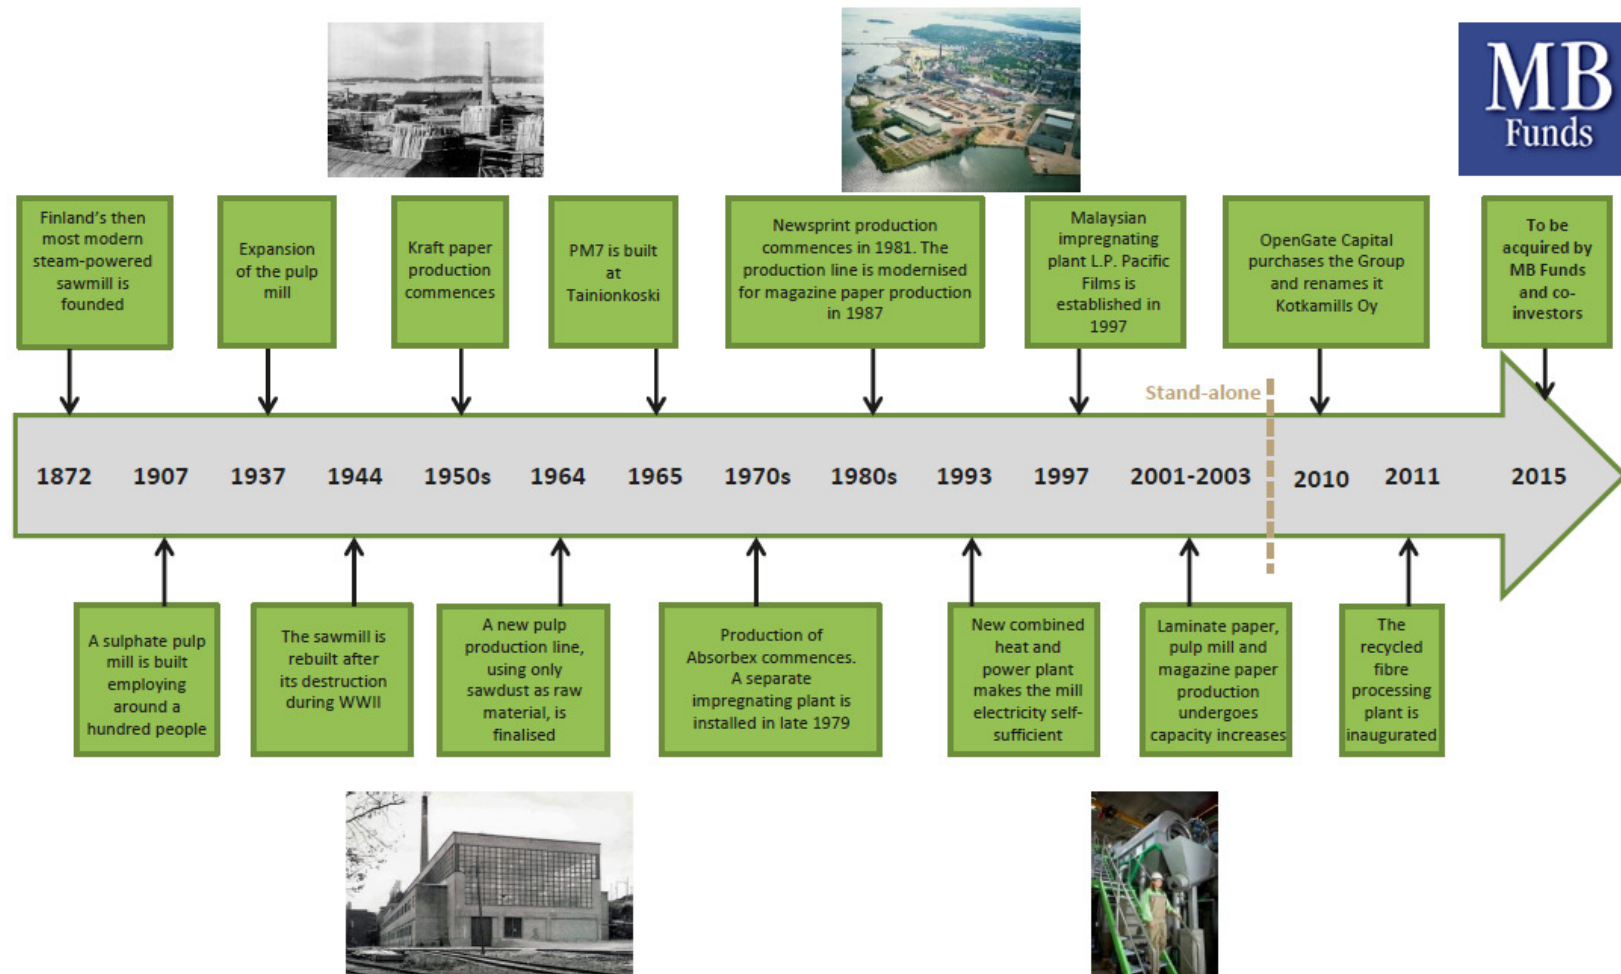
MB Funds

Finland's then most modern steam-powered sawmill is founded

Expansion of the pulp mill

Kraft paper production commences

PM7 is built at Tainionkoski

Newsprint production commences in 1981. The production line is modernised for magazine paper production in 1987

Malaysian impregnating plant L.P. Pacific Films is established in 1997

OpenGate Capital purchases the Group and renames it Kotkamills Oy

To be acquired by MB Funds and co-investors

Stand-alone

1872 1907 1937 1944 1950s 1964 1965 1970s 1980s 1993 1997 2001-2003 2010 2011 2015

A sulphate pulp mill is built employing around a hundred people

The sawmill is rebuilt after its destruction during WWII

A new pulp production line, using only sawdust as raw material, is finalised

Production of Absorbex commences. A separate impregnating plant is installed in late 1979

New combined heat and power plant makes the mill electricity self-sufficient

Laminate paper, pulp mill and magazine paper production undergoes capacity increases

The recycled fibre processing plant is inaugurated